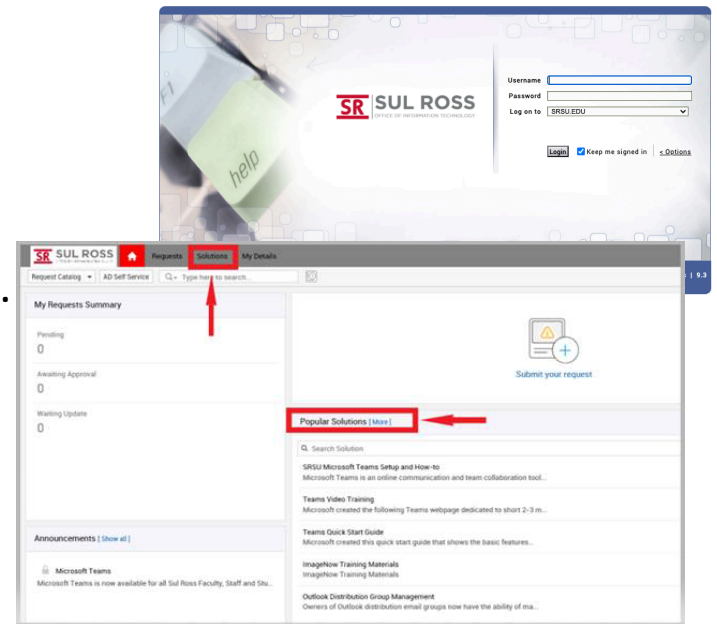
help

SR SUL ROSS OFFICE OF INFORMATION TECHNOLOGY

Username
Password
Log on to SRSU.EDU

Login Keep me signed in < Options

9.3

SR SUL ROSS
Requests Solutions My Details

Request Catalog AD Self Service Type here to search...

My Requests Summary

Pending
0

Awaiting Approval
0

Waiting Update
0

Submit your request

Popular Solutions [ More ]

Search Solution

SRSU Microsoft Teams Setup and How-to
Microsoft Teams is an online communication and team collaboration tool...

Teams Video Training
Microsoft created the following Teams webpage dedicated to short 2-3 m...

Teams Quick Start Guide
Microsoft created this quick start guide that shows the basic features...

ImageNow Training Materials
ImageNow Training Materials

Outlook Distribution Group Management
Owners of Outlook distribution email groups now have the ability of ma...

Announcements [ Show all ]

Microsoft Teams
Microsoft Teams is now available for all Sul Ross Faculty, Staff and Stu...